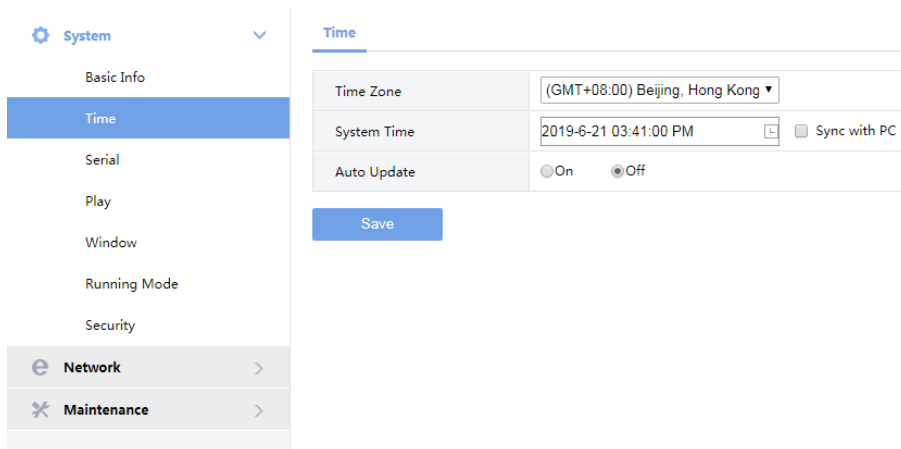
System

Basic Info

Time

Serial

Play

Window

Running Mode

Security

Network

Maintenance

Time

| Time Zone | (GMT+08:00) Beijing, Hong Kong |
|---|---|
| System Time | 2019-6-21 03:41:00 PM  Sync with PC |
| Auto Update | On  Off |

Save